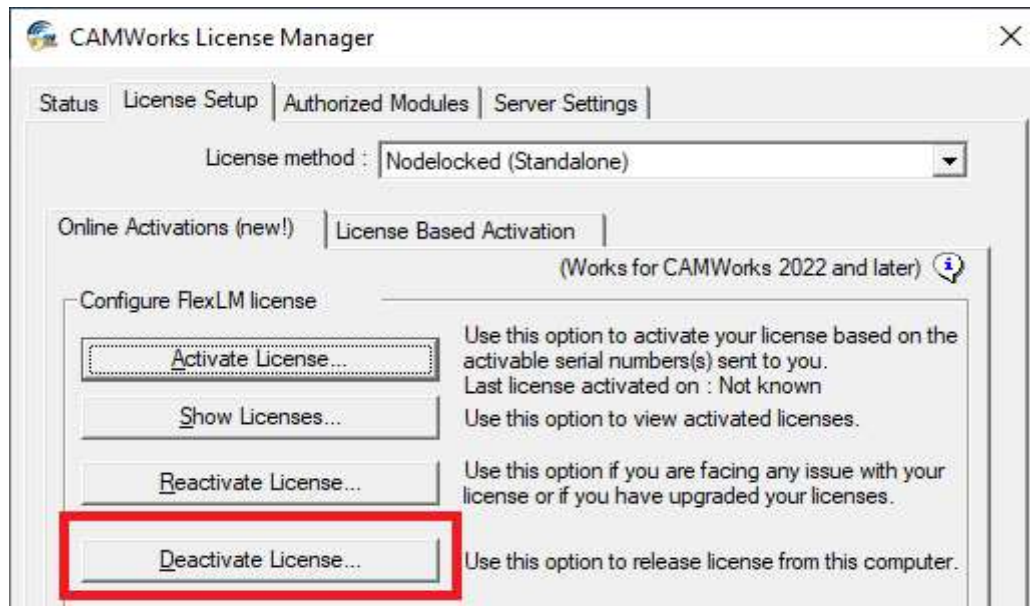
CAMWorks License Manager

×

Status | License Setup | Authorized Modules | Server Settings

License method : Nodelocked (Standalone)

Online Activations (new!) | License Based Activation

(Works for CAMWorks 2022 and later)

Configure FlexLM license

Activate License...

Use this option to activate your license based on the activable serial numbers(s) sent to you.
Last license activated on : Not known

Show Licenses...

Use this option to view activated licenses.

Reactivate License...

Use this option if you are facing any issue with your license or if you have upgraded your licenses.

Deactivate License...

Use this option to release license from this computer.